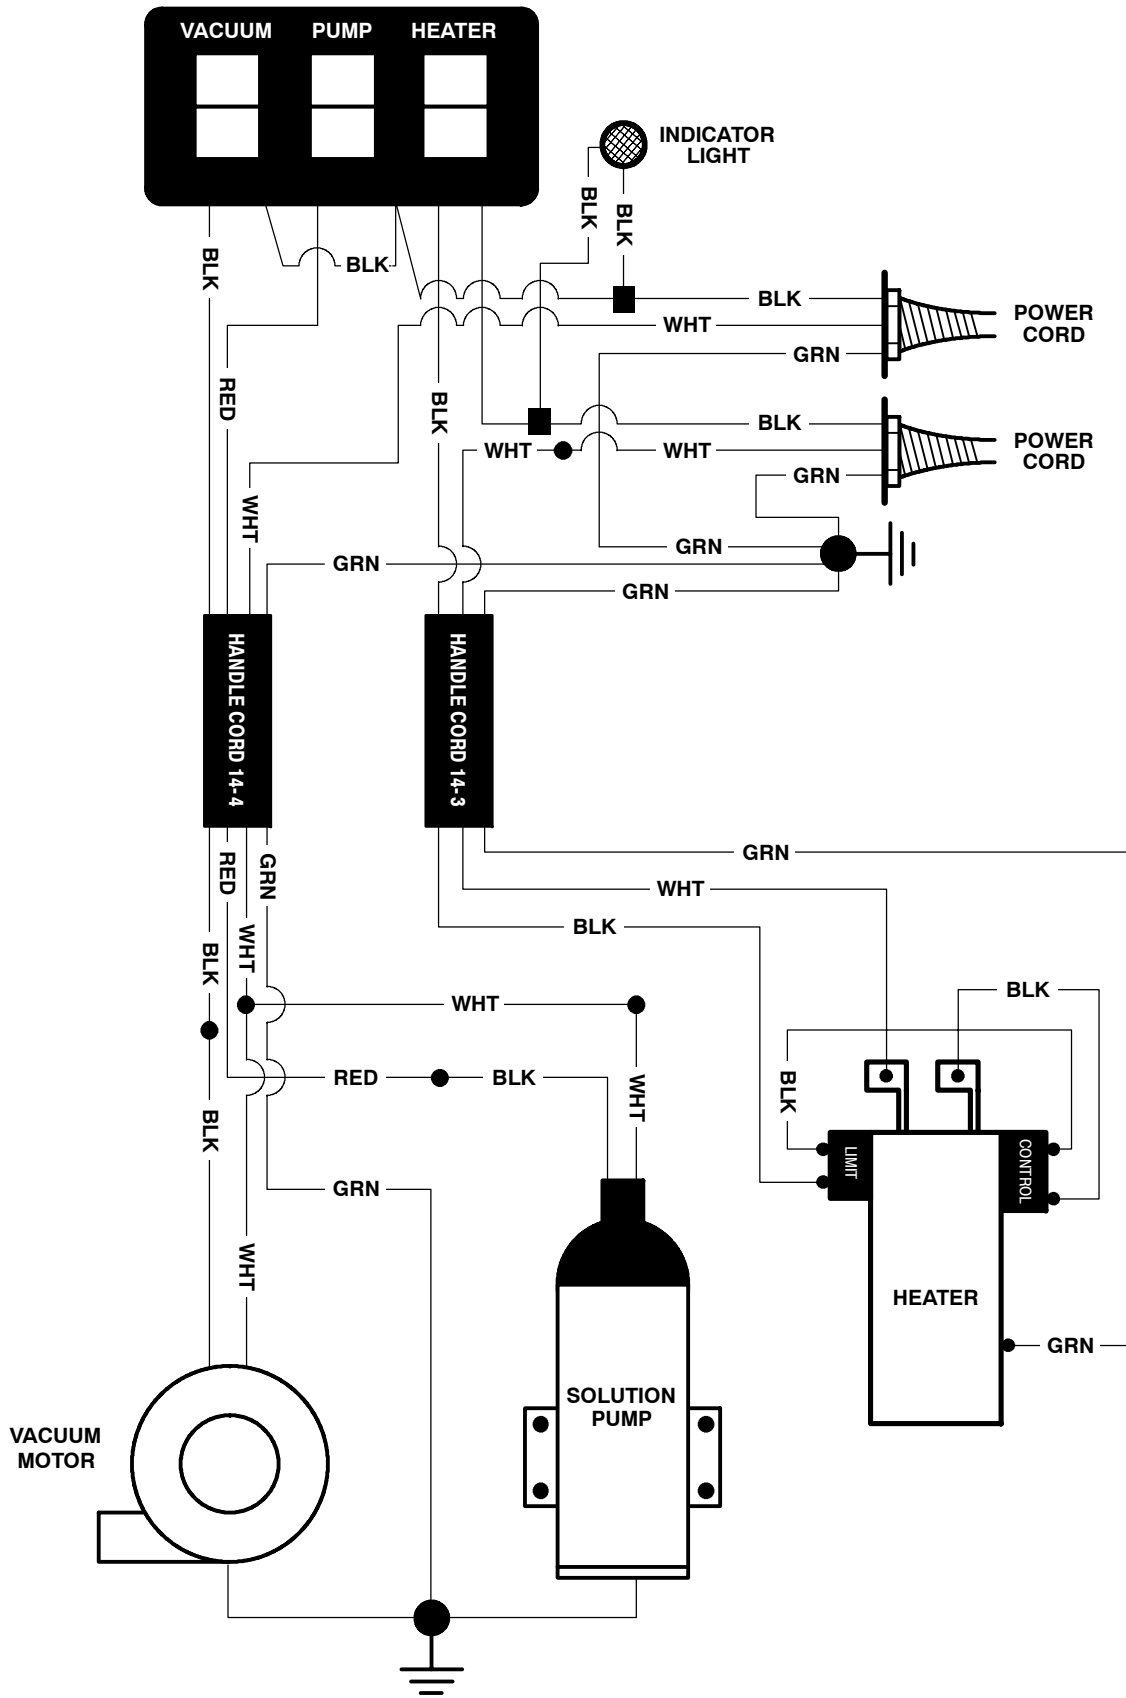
VACUUM PUMP HEATER

INDICATOR LIGHT

BLK
BLK
BLK
BLK
BLK
WHT
POWER CORD
GRN
RED
BLK
BLK
WHT
WHT
POWER CORD
GRN
WHT
GRN
GRN
GRN

HANDLE CORD 14-4
HANDLE CORD 14-3

GRN
RED
GRN
WHT
BLK
WHT
BLK
BLK
WHT
RED
BLK
WHT
BLK
BLK
GRN
WHT

LIMIT
CONTROL
HEATER
GRN

VACUUM MOTOR
SOLUTION PUMP